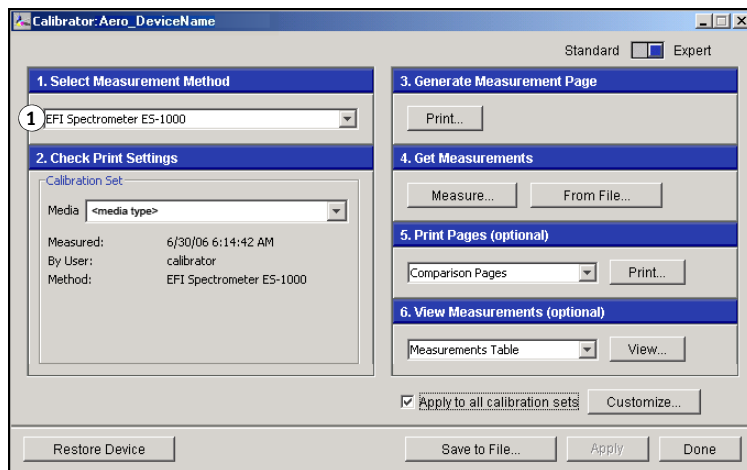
Calibrator:Aero_DeviceName

Standard Expert

1. Select Measurement Method

1 EFI Spectrometer ES-1000

2. Check Print Settings

Calibration Set

Media <media type>

Measured: 6/30/06 6:14:42 AM
By User: calibrator
Method: EFI Spectrometer ES-1000

3. Generate Measurement Page

Print...

4. Get Measurements

Measure... From File...

5. Print Pages (optional)

Comparison Pages Print...

6. View Measurements (optional)

Measurements Table View...

Apply to all calibration sets Customize...

Restore Device Save to File... Apply Done